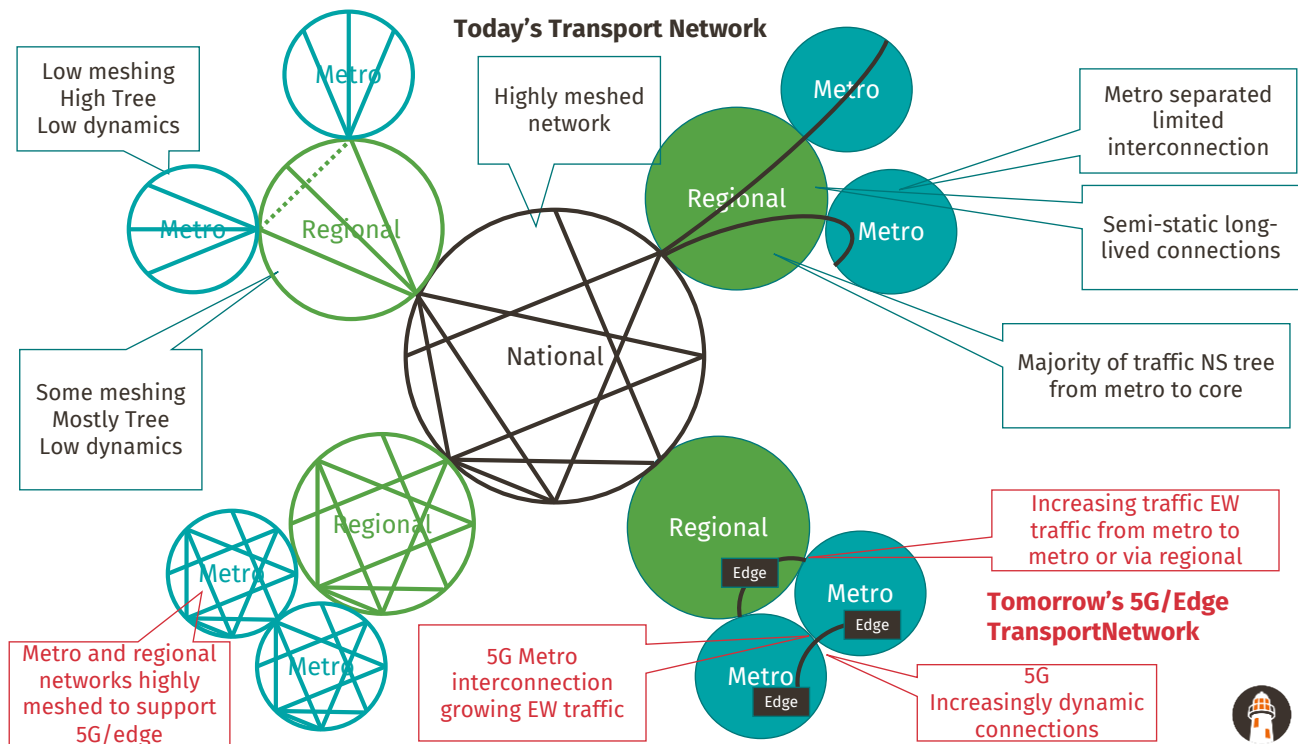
Today's Transport Network

Low meshing
High Tree
Low dynamics

Metro

Metro

Regional

Highly meshed network

Metro

Regional

Metro

Metro separated limited interconnection

Semi-static long-lived connections

National

Majority of traffic NS tree from metro to core

Some meshing
Mostly Tree
Low dynamics

Regional

Metro

Metro

Regional

Edge

Metro

Edge

Increasing traffic EW traffic from metro to metro or via regional

Tomorrow's 5G/Edge TransportNetwork

Metro

Edge

Metro and regional networks highly meshed to support 5G/edge

5G Metro interconnection growing EW traffic

5G
Increasingly dynamic connections